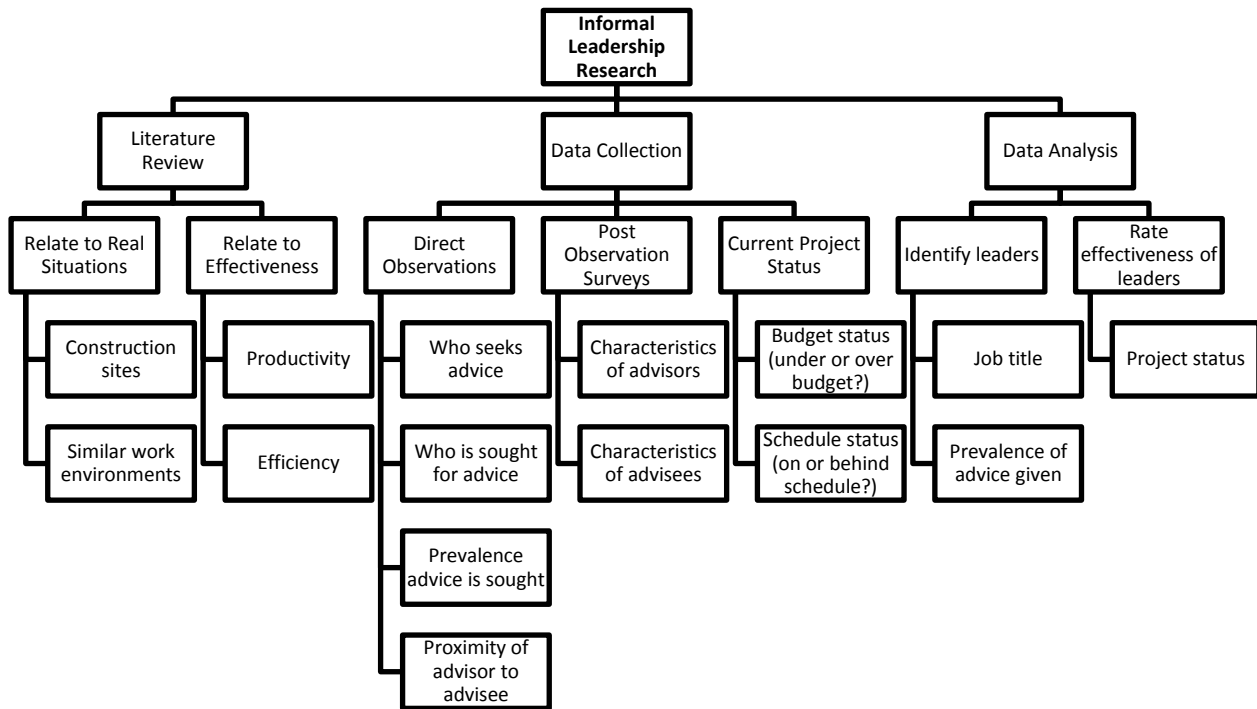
Informal Leadership Research

Literature Review

Relate to Real Situations

Construction sites

Similar work environments

Relate to Effectiveness

Productivity

Efficiency

Data Collection

Direct Observations

Who seeks advice

Who is sought for advice

Prevalence advice is sought

Proximity of advisor to advisee

Post Observation Surveys

Characteristics of advisors

Characteristics of advisees

Current Project Status

Budget status (under or over budget?)

Schedule status (on or behind schedule?)

Data Analysis

Identify leaders

Job title

Prevalence of advice given

Rate effectiveness of leaders

Project status